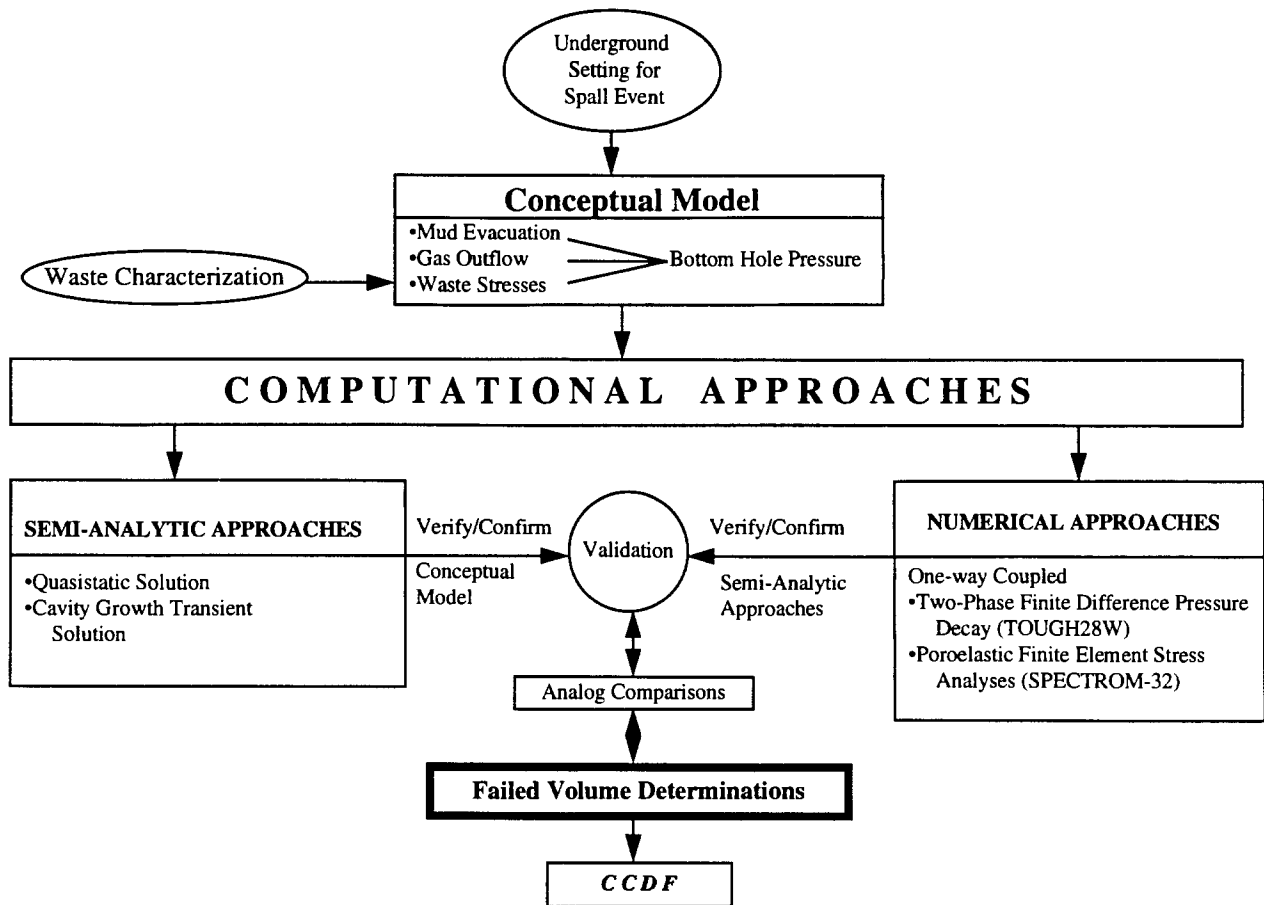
Underground Setting for Spall Event

Conceptual Model
•Mud Evacuation
•Gas Outflow
•Waste Stresses
Bottom Hole Pressure

Waste Characterization

COMPUTATIONAL APPROACHES

SEMI-ANALYTIC APPROACHES
•Quasistatic Solution
•Cavity Growth Transient Solution

Verify/Confirm
Conceptual Model

Validation

Verify/Confirm
Semi-Analytic Approaches

NUMERICAL APPROACHES
One-way Coupled
•Two-Phase Finite Difference Pressure Decay (TOUGH28W)
•Poroelastic Finite Element Stress Analyses (SPECTROM-32)

Analog Comparisons

Failed Volume Determinations

CCDF